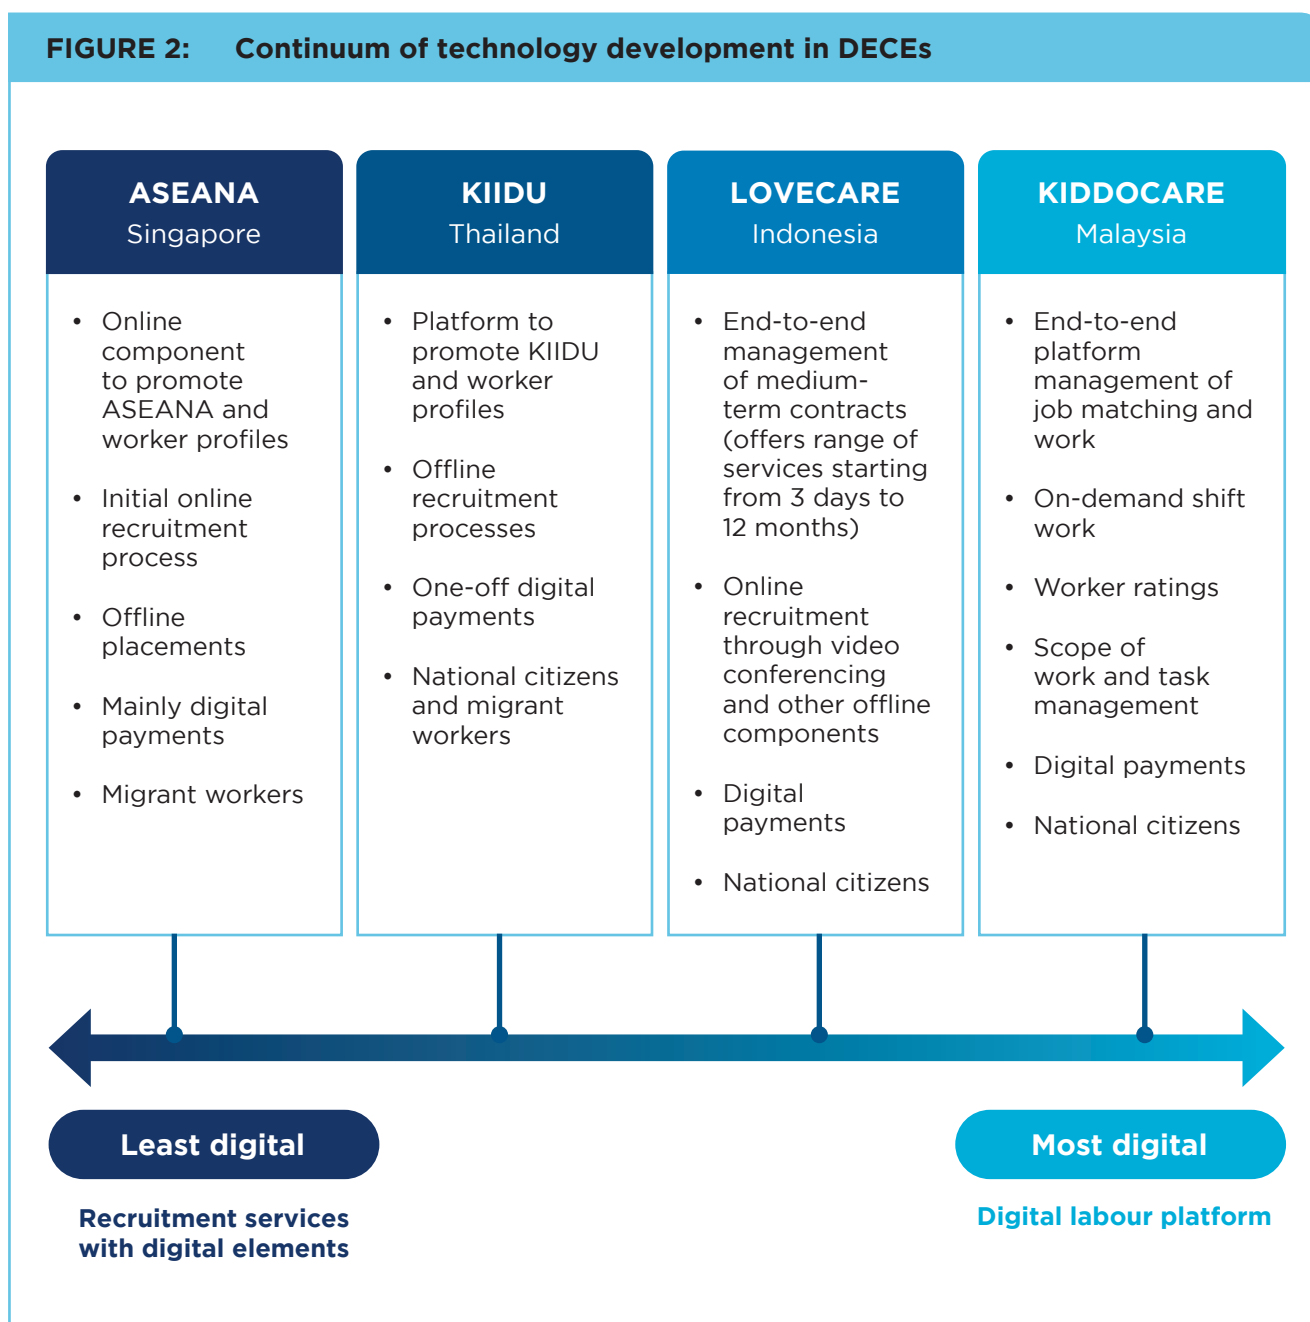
FIGURE 2: Continuum of technology development in DECEs

ASEANA
Singapore

- Online component to promote ASEANA and worker profiles
- Initial online recruitment process
- Offline placements
- Mainly digital payments
- Migrant workers

KIIDU
Thailand

- Platform to promote KIIDU and worker profiles
- Offline recruitment processes
- One-off digital payments
- National citizens and migrant workers

LOVECARE
Indonesia

- End-to-end management of medium-term contracts (offers range of services starting from 3 days to 12 months)
- Online recruitment through video conferencing and other offline components
- Digital payments
- National citizens

KIDDOCARE
Malaysia

- End-to-end platform management of job matching and work
- On-demand shift work
- Worker ratings
- Scope of work and task management
- Digital payments
- National citizens

Least digital

Recruitment services with digital elements

Most digital

Digital labour platform